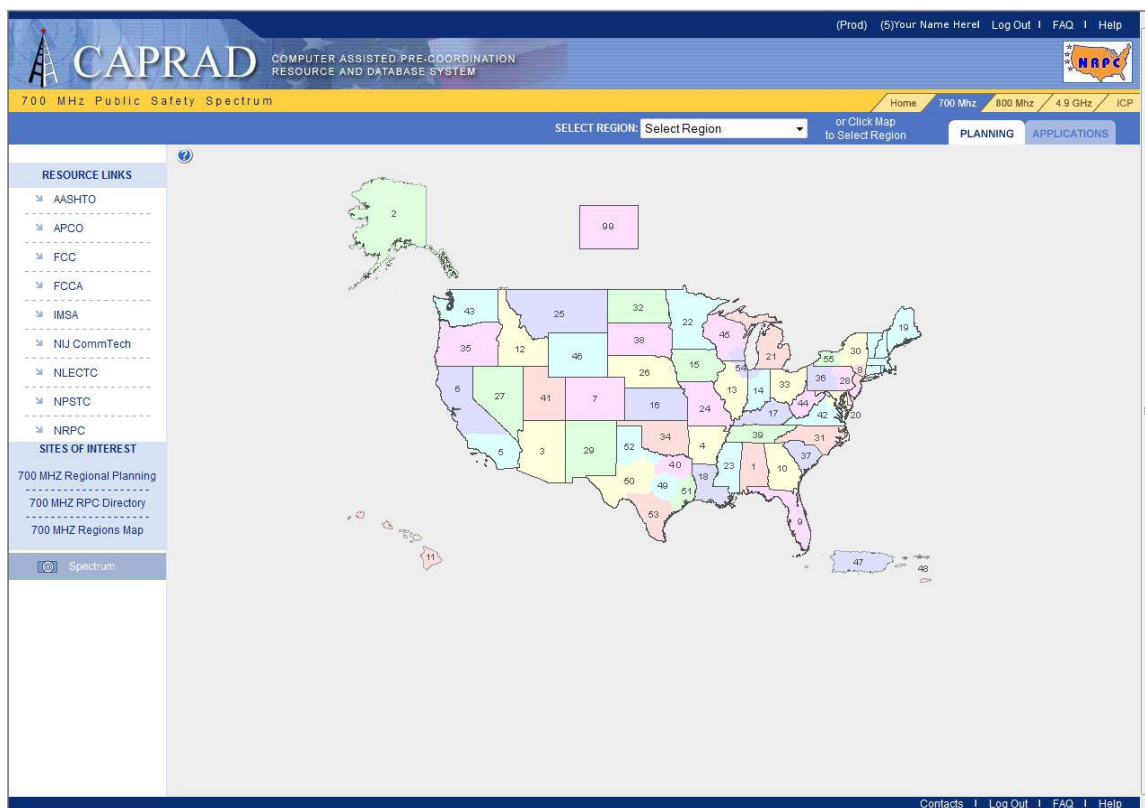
(Prod) (5)Your Name Here! Log Out | FAQ | Help

CAPRAD COMPUTER ASSISTED PRE-COORDINATION RESOURCE AND DATABASE SYSTEM

NRPC

700 MHz Public Safety Spectrum

Home 700 Mhz 800 Mhz 4.9 GHz ICP

SELECT REGION: Select Region

or Click Map to Select Region

PLANNING APPLICATIONS

RESOURCE LINKS
AASHTO
APCO
FCC
FCCA
IMSA
NIJ CommTech
NLECTC
NPSTC
NRPC

SITES OF INTEREST
700 MHZ Regional Planning
700 MHZ RPC Directory
700 MHZ Regions Map

Spectrum

2 99 43 25 32 22 19 35 12 46 38 45 21 55 30 15 54 36 8 28 26 13 14 33 6 27 41 7 16 24 44 42 20 17 39 31 34 4 5 3 29 52 37 40 23 1 10 50 49 18 51 53 9 11 47 48

Contacts | Log Out | FAQ | Help